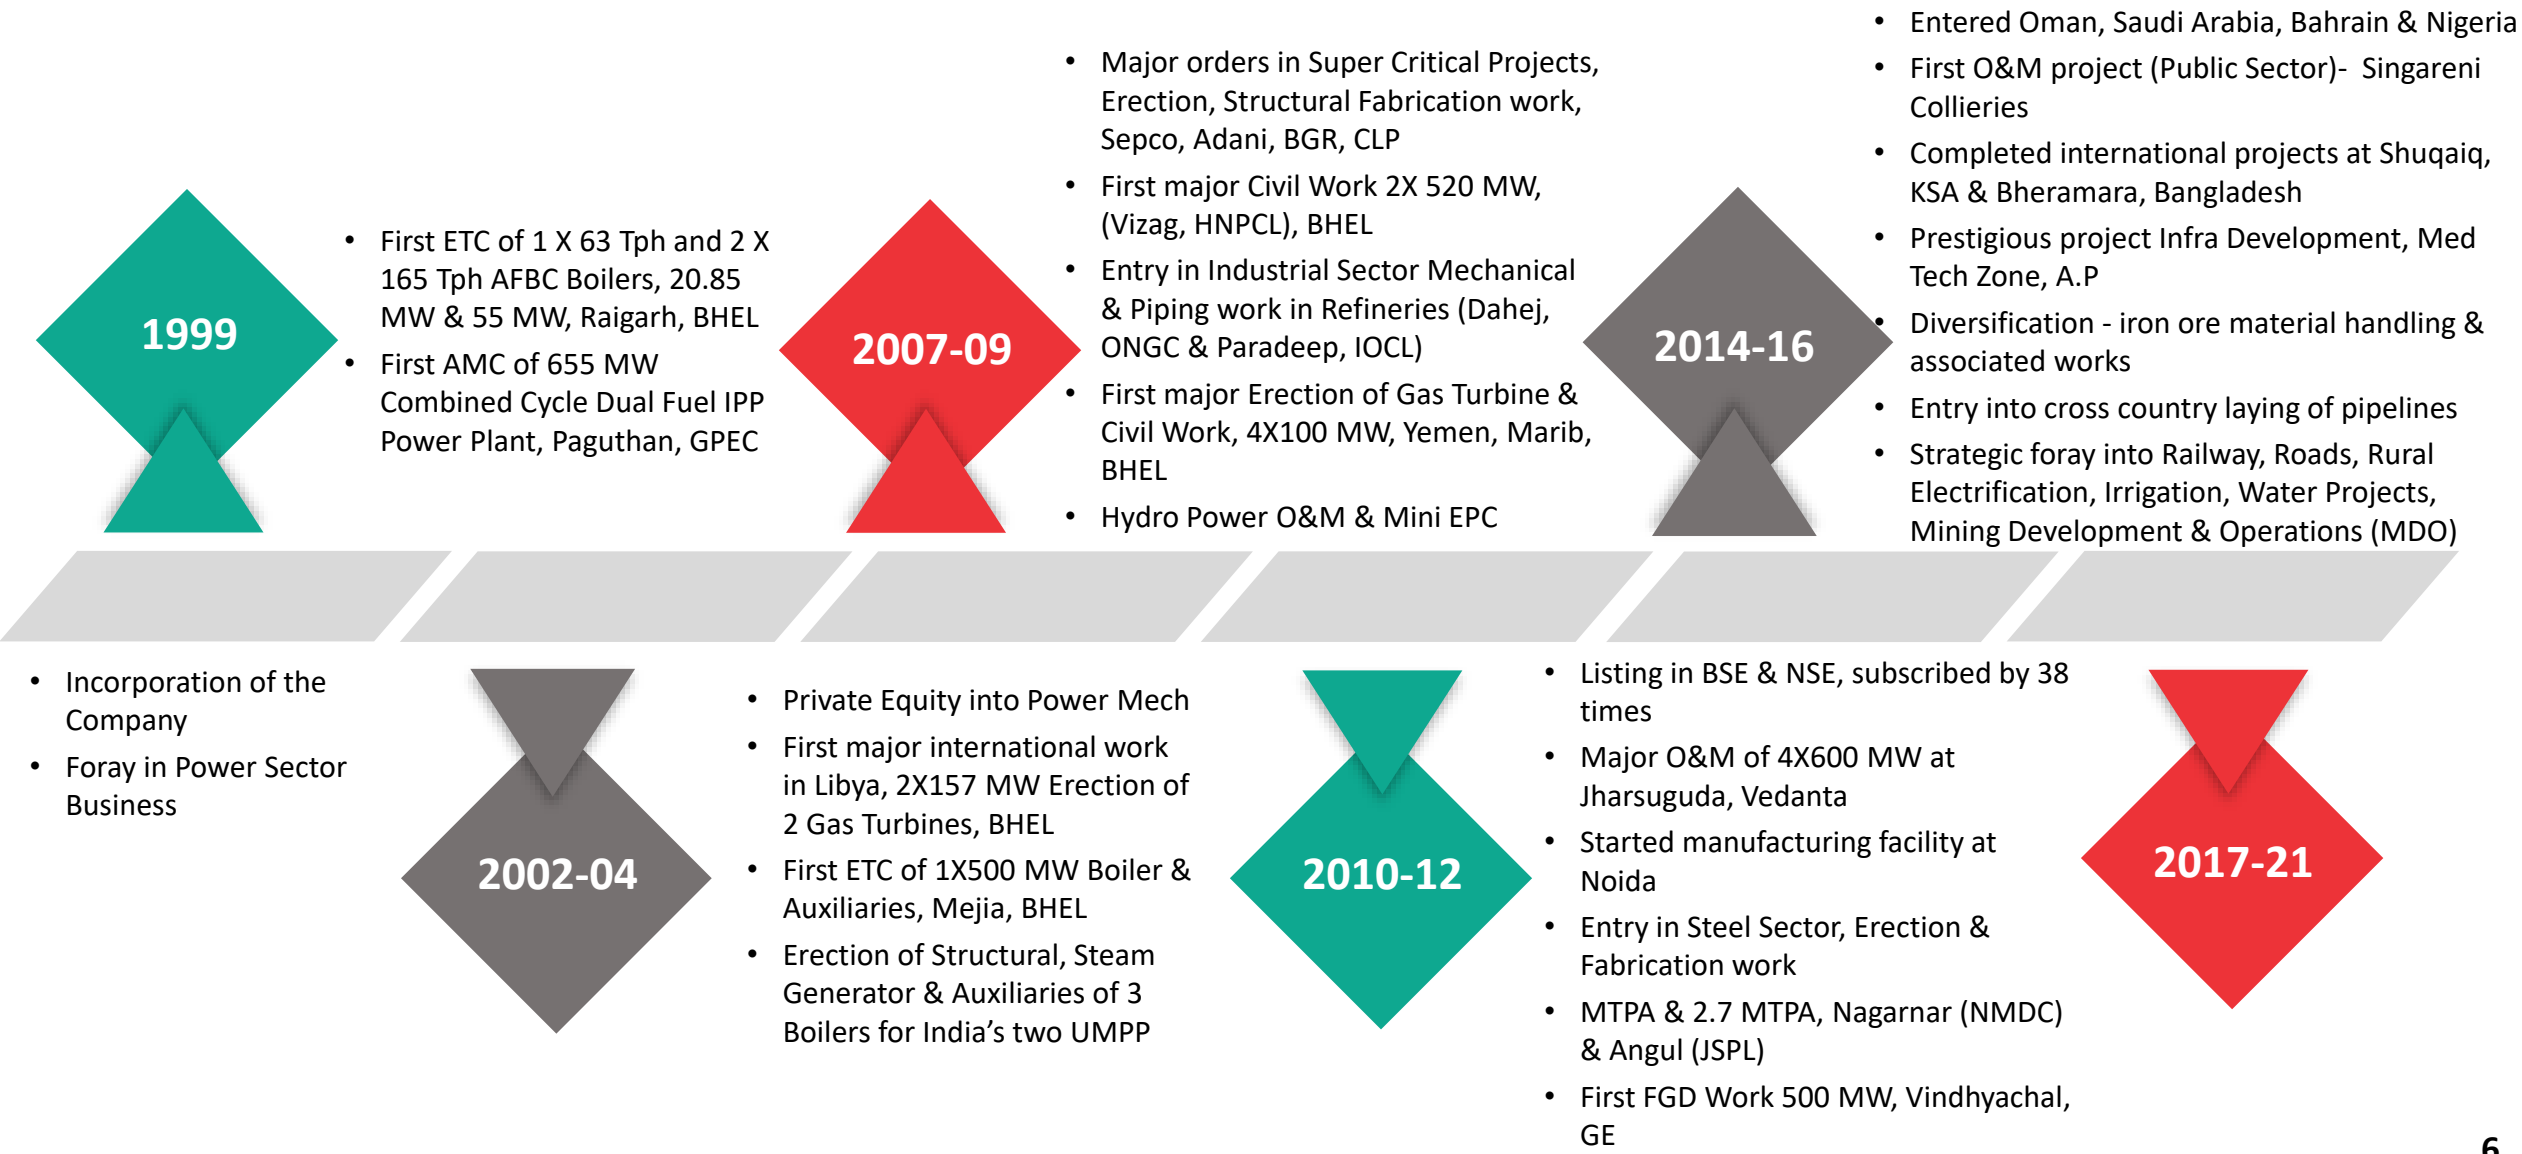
1999

- First ETC of 1 X 63 Tph and 2 X 165 Tph AFBC Boilers, 20.85 MW & 55 MW, Raigarh, BHEL
- First AMC of 655 MW Combined Cycle Dual Fuel IPP Power Plant, Paguthan, GPEC

- Incorporation of the Company
- Foray in Power Sector Business

2002-04

- Private Equity into Power Mech
- First major international work in Libya, 2X157 MW Erection of 2 Gas Turbines, BHEL
- First ETC of 1X500 MW Boiler & Auxiliaries, Mejia, BHEL
- Erection of Structural, Steam Generator & Auxiliaries of 3 Boilers for India's two UMPP

2007-09

- Major orders in Super Critical Projects, Erection, Structural Fabrication work, Sepco, Adani, BGR, CLP
- First major Civil Work 2X 520 MW, (Vizag, HNPCL), BHEL
- Entry in Industrial Sector Mechanical & Piping work in Refineries (Dahej, ONGC & Paradeep, IOCL)
- First major Erection of Gas Turbine & Civil Work, 4X100 MW, Yemen, Marib, BHEL
- Hydro Power O&M & Mini EPC

2010-12

- Listing in BSE & NSE, subscribed by 38 times
- Major O&M of 4X600 MW at Jharsuguda, Vedanta
- Started manufacturing facility at Noida
- Entry in Steel Sector, Erection & Fabrication work
- MTPA & 2.7 MTPA, Nagarnar (NMDC) & Angul (JSPL)
- First FGD Work 500 MW, Vindhyachal, GE

2014-16

- Entered Oman, Saudi Arabia, Bahrain & Nigeria
- First O&M project (Public Sector)- Singareni Collieries
- Completed international projects at Shuqaiq, KSA & Bheramara, Bangladesh
- Prestigious project Infra Development, Med Tech Zone, A.P
- Diversification - iron ore material handling & associated works
- Entry into cross country laying of pipelines
- Strategic foray into Railway, Roads, Rural Electrification, Irrigation, Water Projects, Mining Development & Operations (MDO)

2017-21

6